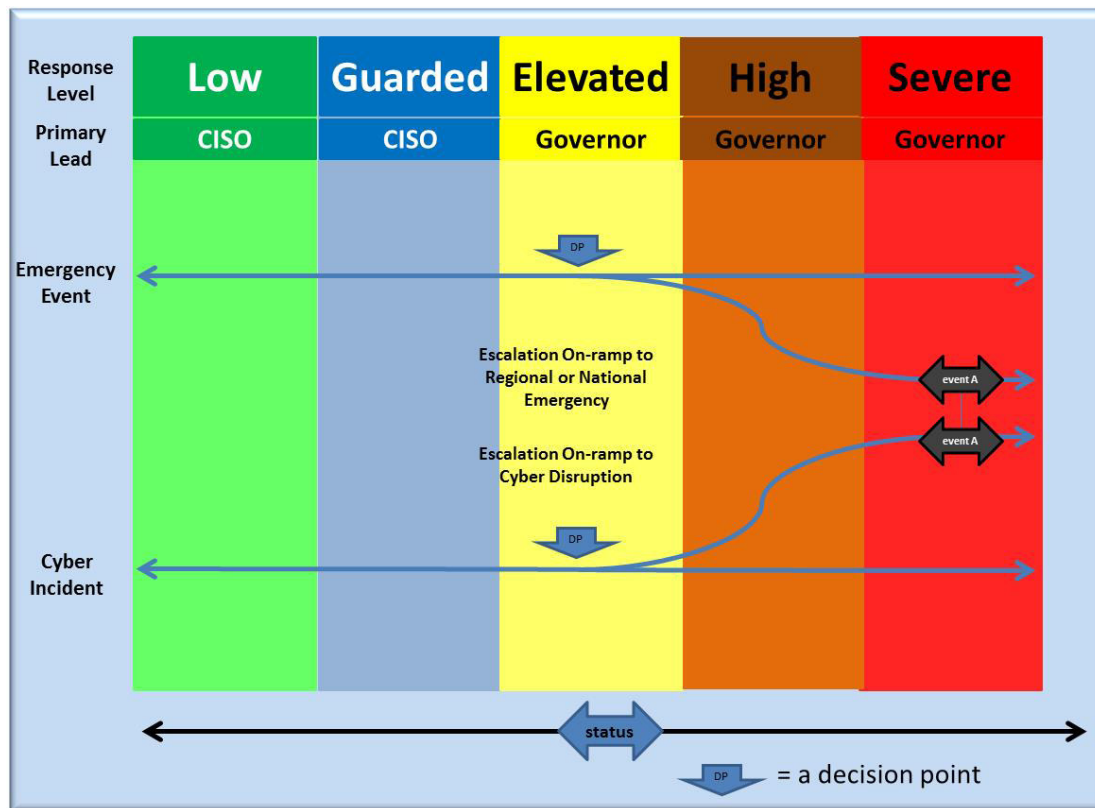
| Response Level | Low | Guarded | Elevated | High | Severe |
|---|---|---|---|---|---|
| Primary Lead | CISO | CISO | Governor | Governor | Governor |

DP

Emergency Event

Escalation On-ramp to Regional or National Emergency

event A

event A

Escalation On-ramp to Cyber Disruption

DP

Cyber Incident

status

DP = a decision point